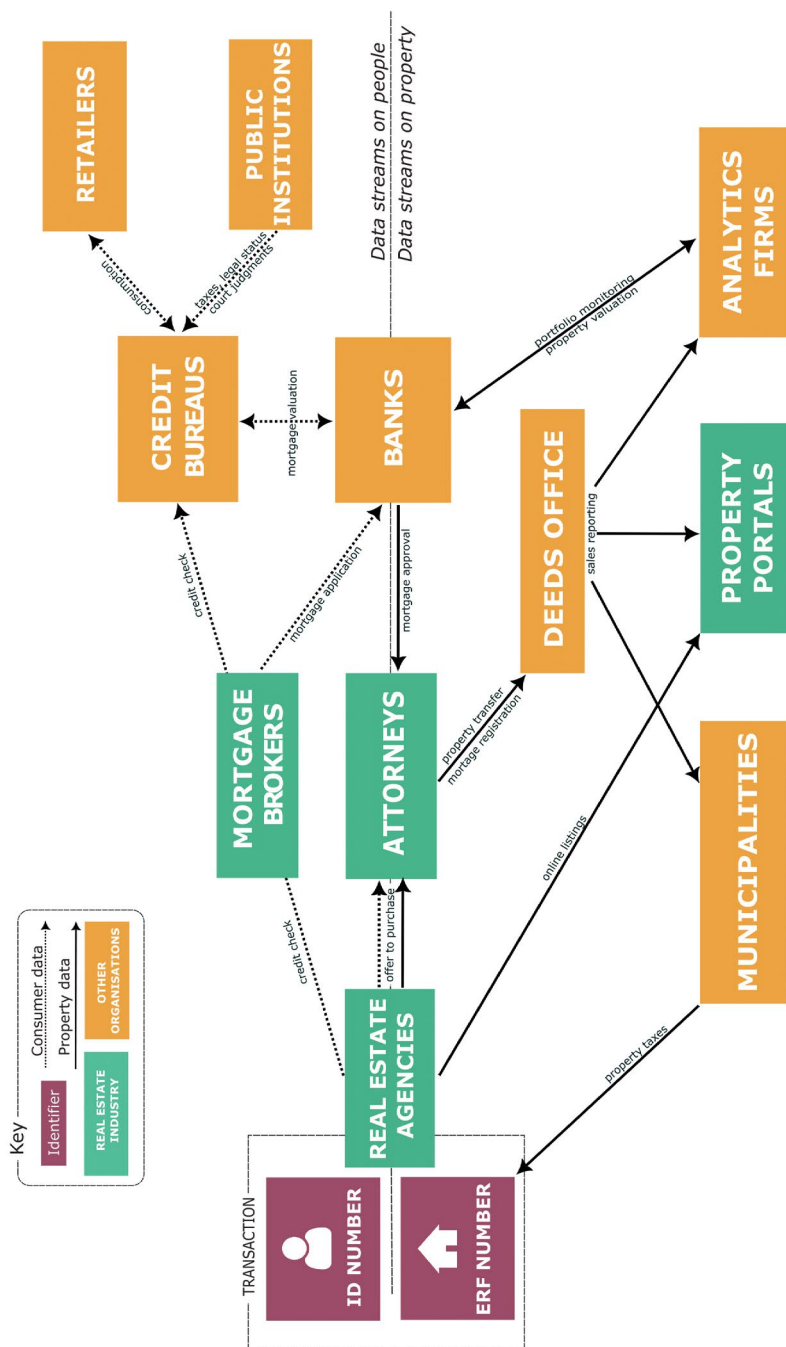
Key
Identifier
REAL ESTATE INDUSTRY
Consumer data
Property data
OTHER ORGANISATIONS

TRANSACTION
ID NUMBER
ERF NUMBER
REAL ESTATE AGENCIES
MORTGAGE BROKERS
ATTORNEYS
CREDIT BUREAUS
BANKS
DEEDS OFFICE
RETAILERS
PUBLIC INSTITUTIONS
ANALYTICS FIRMS
PROPERTY PORTALS
MUNICIPALITIES

Data streams on people
Data streams on property

consumption
taxes, legal status court judgments
mortgage valuation
credit check
mortgage application
mortgage approval
credit check
offer to purchase
property transfer
mortgage registration
sales reporting
portfolio monitoring
property valuation
online listings
property taxes